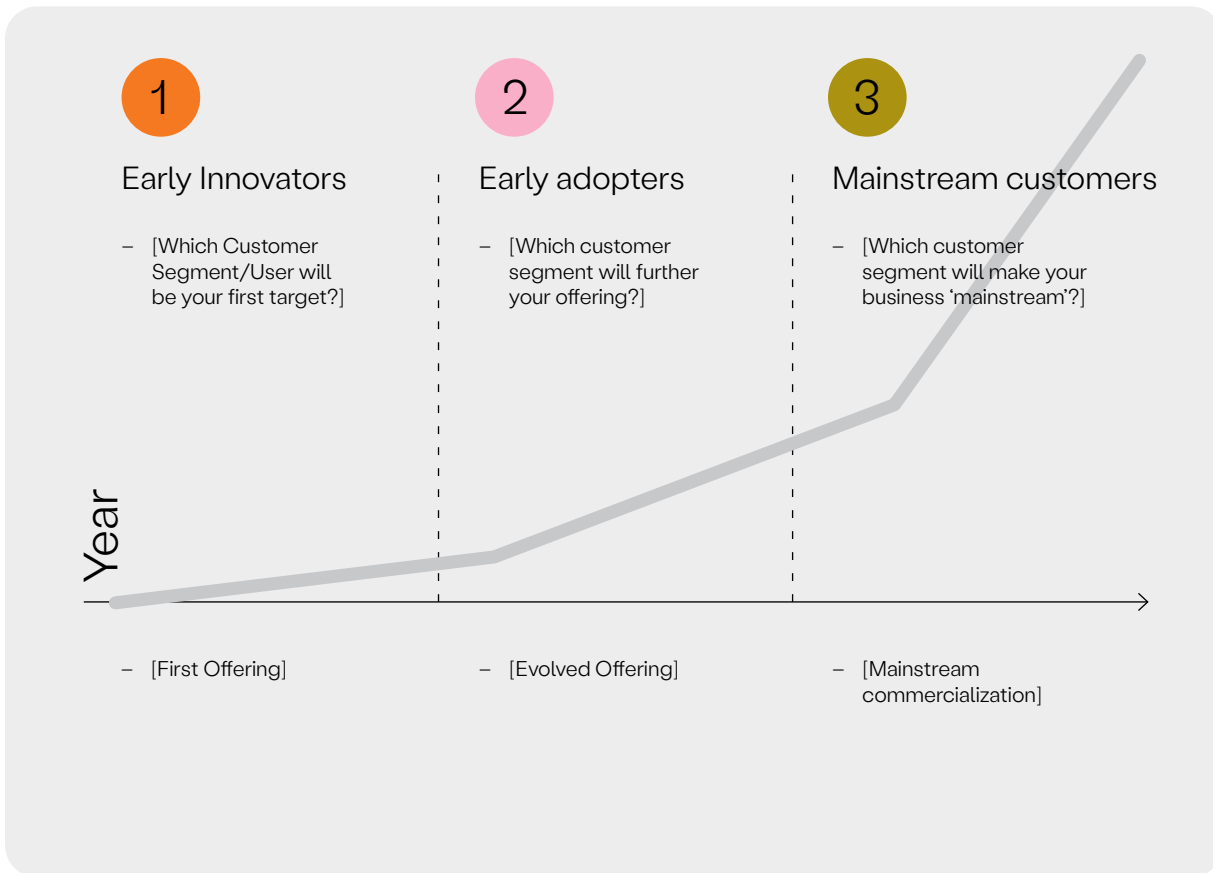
1

Early Innovators

– [Which Customer Segment/User will be your first target?]

2

Early adopters

– [Which customer segment will further your offering?]

3

Mainstream customers

– [Which customer segment will make your business 'mainstream'?]

Year

– [First Offering]

– [Evolved Offering]

– [Mainstream commercialization]